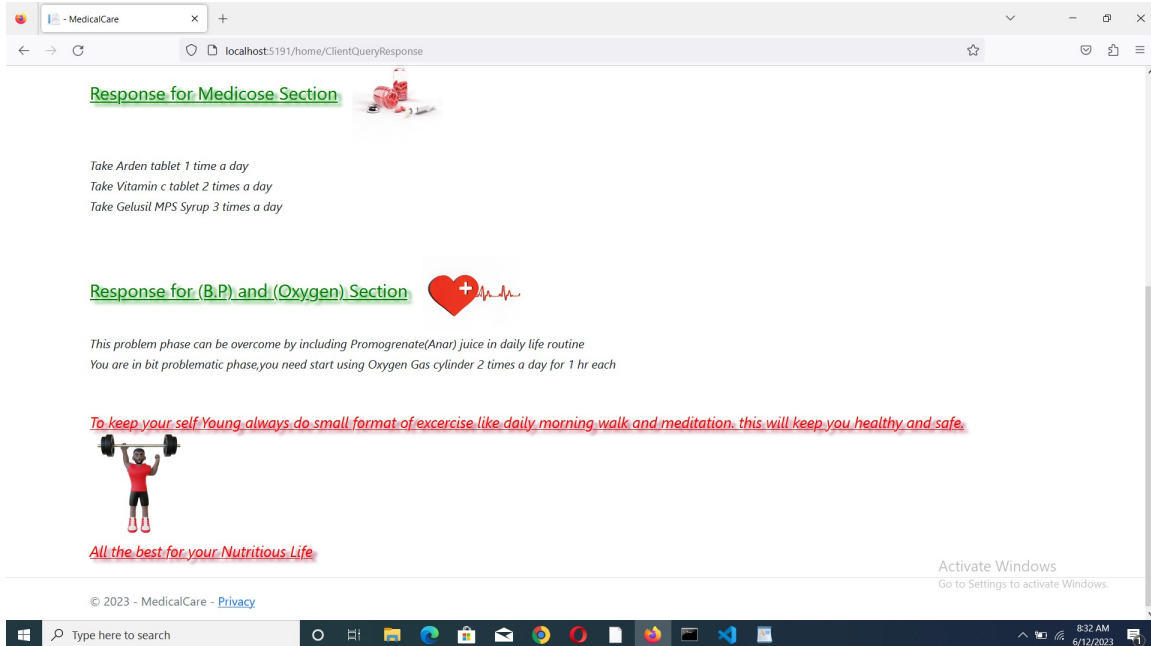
- MedicalCare

localhost:5191/home/ClientQueryResponse

Response for Medicose Section

Take Arden tablet 1 time a day
Take Vitamin c tablet 2 times a day
Take Gelusil MPS Syrup 3 times a day

Response for (B.P) and (Oxygen) Section

This problem phase can be overcome by including Promogrenate(Anar) juice in daily life routine
You are in bit problematic phase,you need start using Oxygen Gas cylinder 2 times a day for 1 hr each

To keep your self Young always do small format of excercise like daily morning walk and meditation. this will keep you healthy and safe.

All the best for your Nutritious Life

Activate Windows
Go to Settings to activate Windows.

© 2023 - MedicalCare - Privacy

Type here to search

8:32 AM
6/12/2023